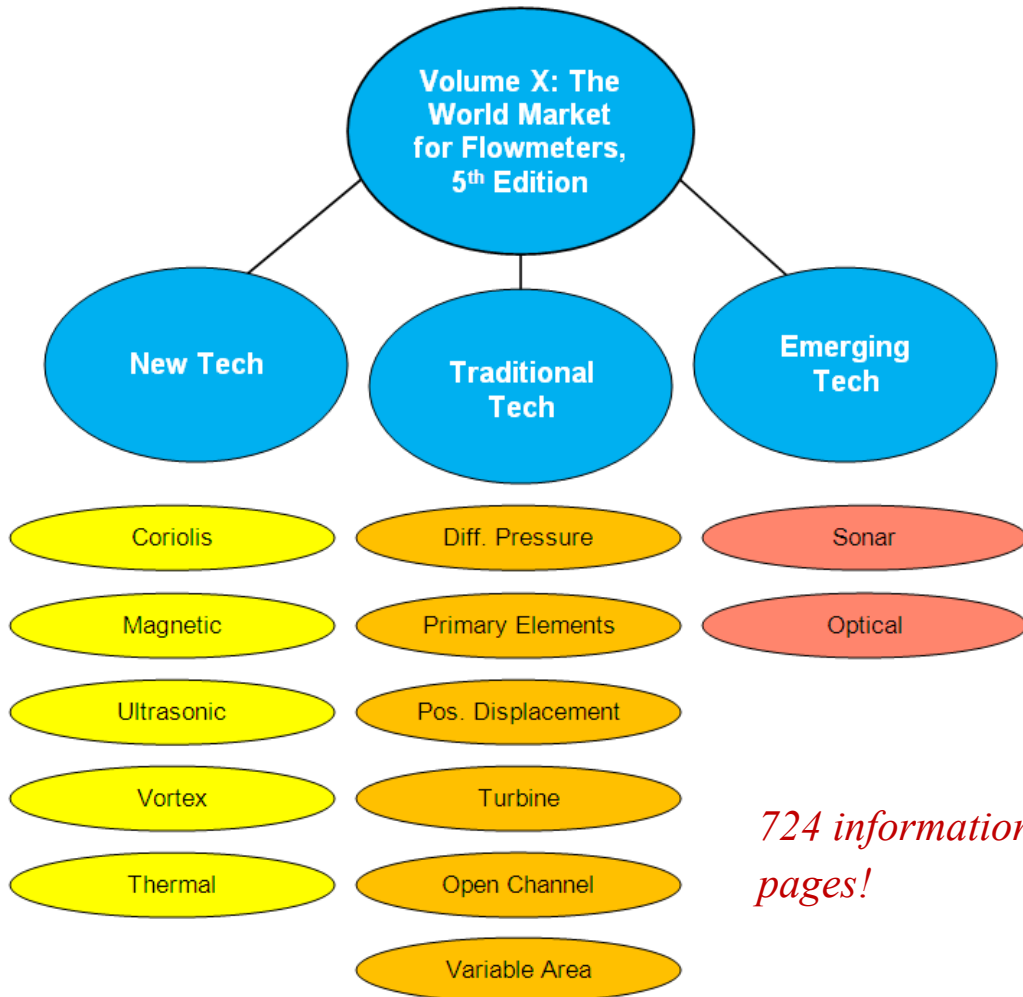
Volume X: The World Market for Flowmeters, 5$^{th}$ Edition

New Tech

Traditional Tech

Emerging Tech

Coriolis

Magnetic

Ultrasonic

Vortex

Thermal

Diff. Pressure

Primary Elements

Pos. Displacement

Turbine

Open Channel

Variable Area

Sonar

Optical

724 informatio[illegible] pages!